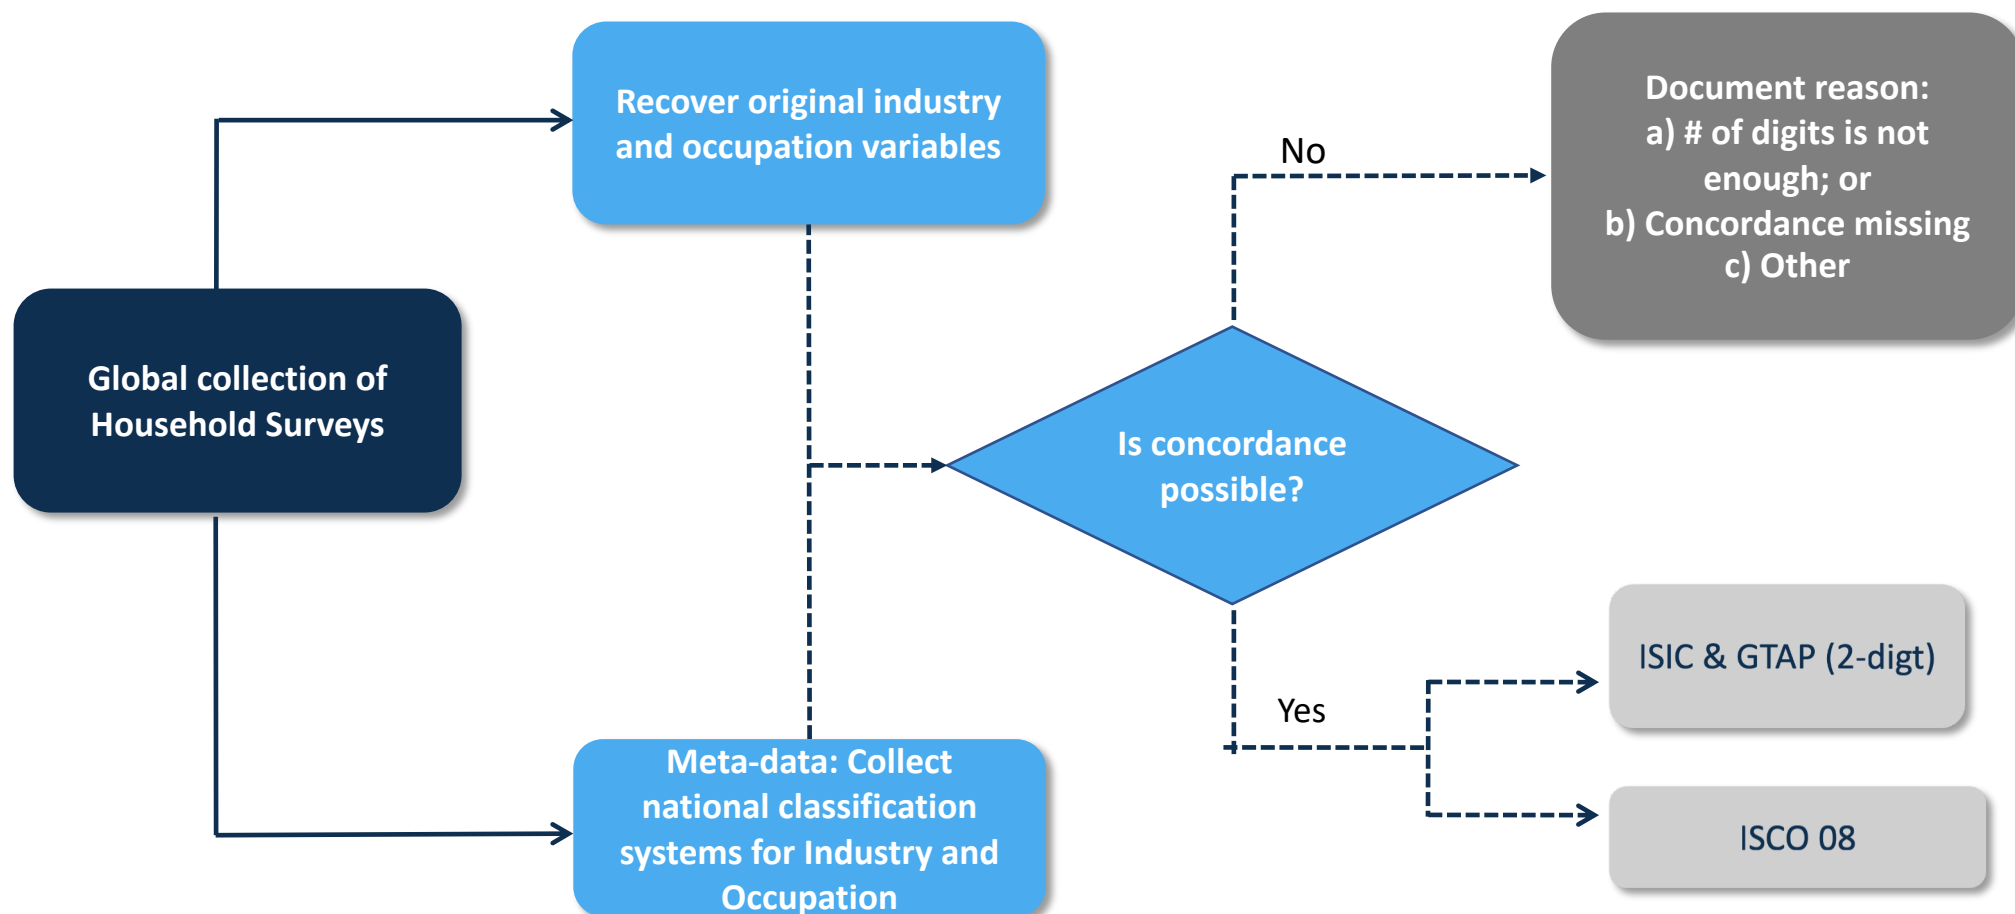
Global collection of Household Surveys

Recover original industry and occupation variables

Meta-data: Collect national classification systems for Industry and Occupation

Is concordance possible?

No

Document reason:
a) # of digits is not enough; or
b) Concordance missing
c) Other

Yes

ISIC & GTAP (2-digt)

ISCO 08